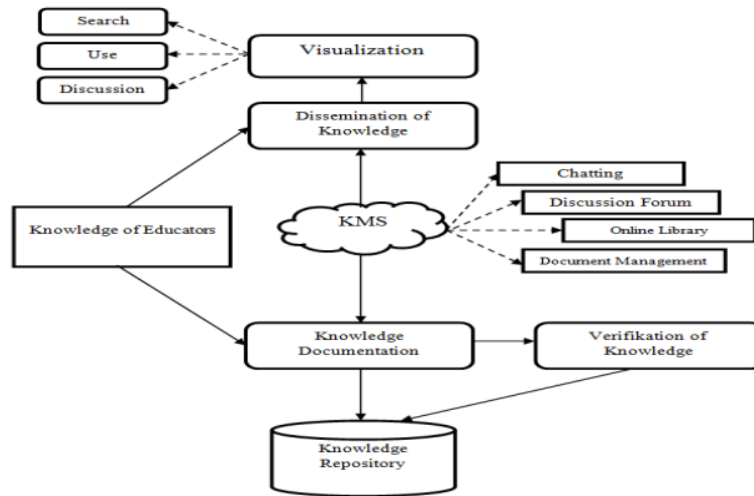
Search

Use

Discussion

Visualization

Dissemination of Knowledge

Chatting

Discussion Forum

Online Library

Document Management

Knowledge of Educators

KMS

Knowledge Documentation

Verifikation of Knowledge

Knowledge Repository